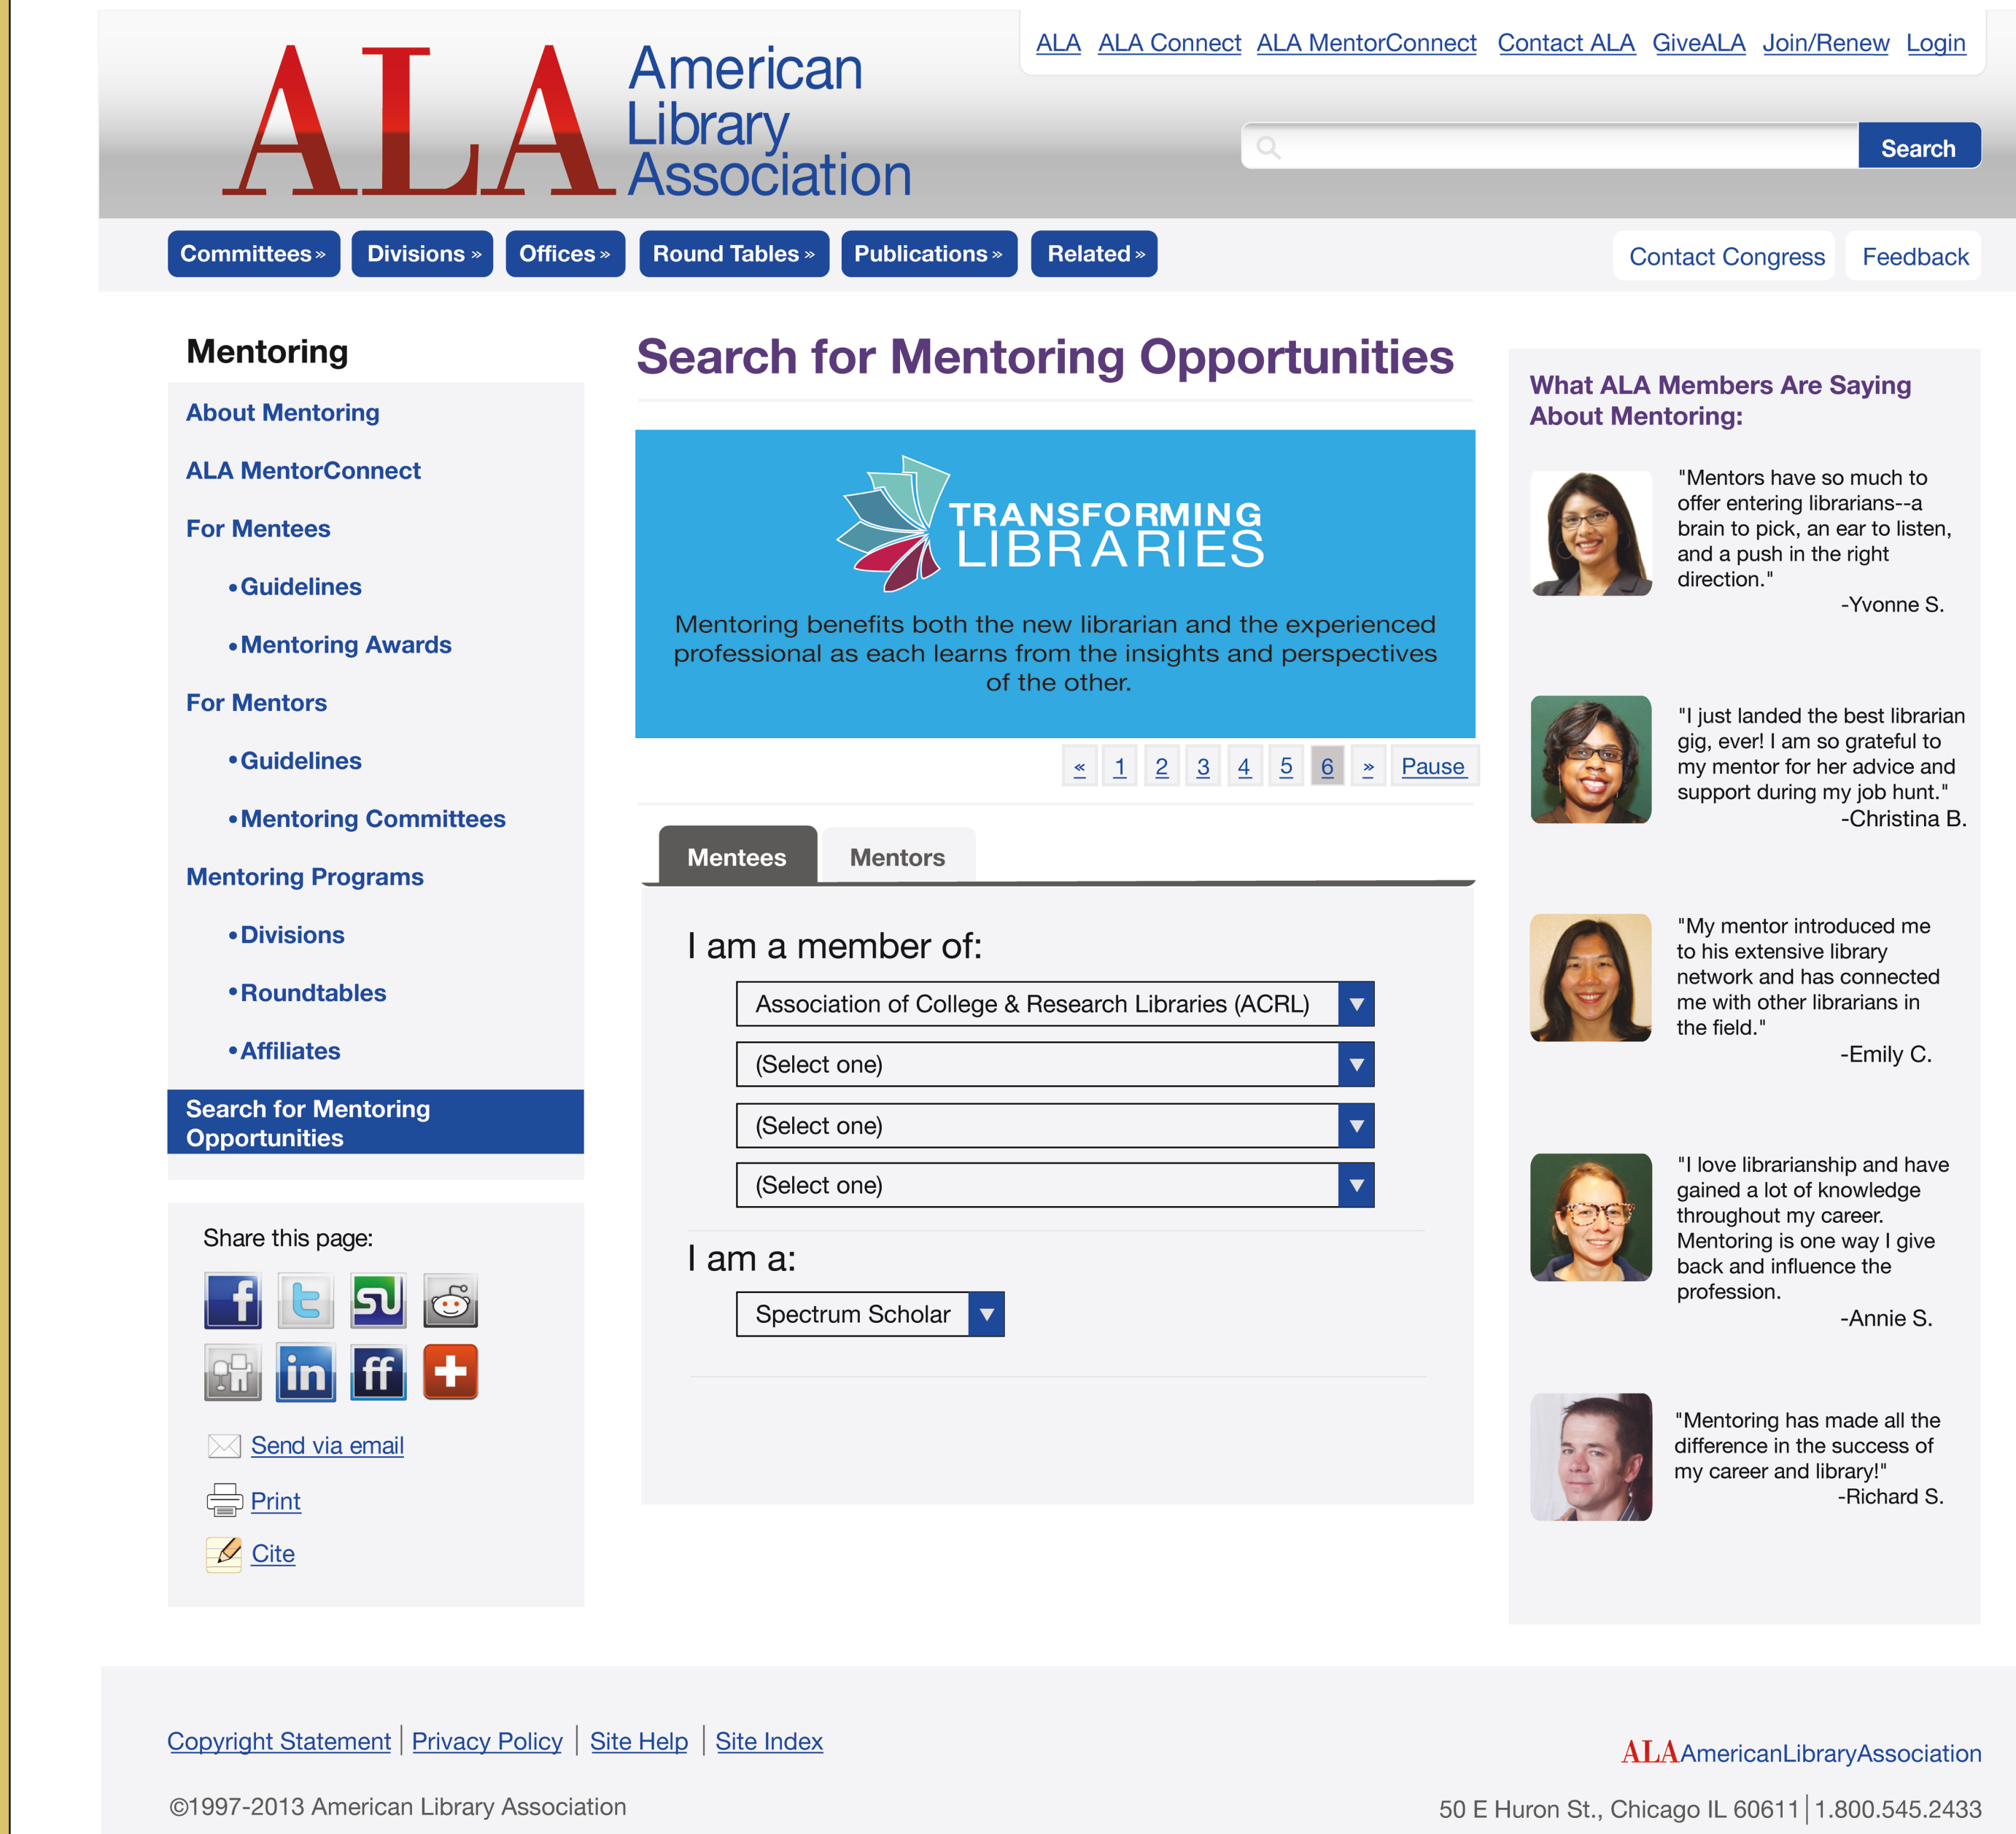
ALA American Library Association

ALA ALA Connect ALA MentorConnect Contact ALA GiveALA Join/Renew Login

Search

Committees » Divisions » Offices » Round Tables » Publications » Related »

Contact Congress Feedback

Mentoring

About Mentoring
ALA MentorConnect
For Mentees
• Guidelines
• Mentoring Awards
For Mentors
• Guidelines
• Mentoring Committees
Mentoring Programs
• Divisions
• Roundtables
• Affiliates
Search for Mentoring Opportunities

Share this page:

Send via email
Print
Cite

Search for Mentoring Opportunities

TRANSFORMING LIBRARIES

Mentoring benefits both the new librarian and the experienced professional as each learns from the insights and perspectives of the other.

« 1 2 3 4 5 6 » Pause

Mentees Mentors

I am a member of:

Association of College & Research Libraries (ACRL)
(Select one)
(Select one)
(Select one)

I am a:

Spectrum Scholar

What ALA Members Are Saying About Mentoring:

"Mentors have so much to offer entering librarians--a brain to pick, an ear to listen, and a push in the right direction."
-Yvonne S.

"I just landed the best librarian gig, ever! I am so grateful to my mentor for her advice and support during my job hunt."
-Christina B.

"My mentor introduced me to his extensive library network and has connected me with other librarians in the field."
-Emily C.

"I love librarianship and have gained a lot of knowledge throughout my career. Mentoring is one way I give back and influence the profession.
-Annie S.

"Mentoring has made all the difference in the success of my career and library!"
-Richard S.

Copyright Statement | Privacy Policy | Site Help | Site Index

ALA AmericanLibraryAssociation

©1997-2013 American Library Association

50 E Huron St., Chicago IL 60611 | 1.800.545.2433